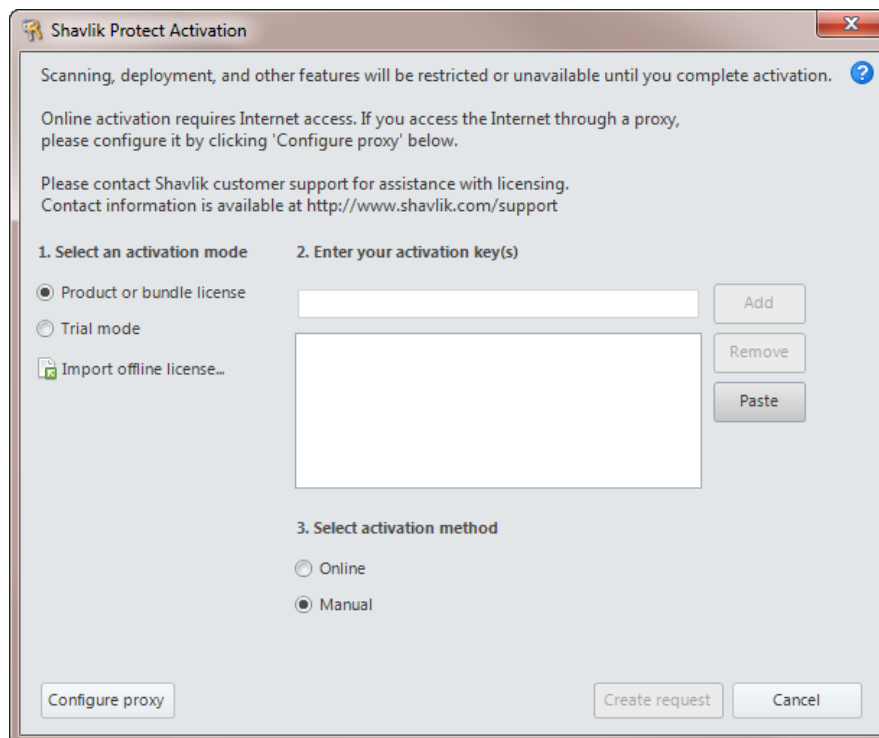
Shavlik Protect Activation

Scanning, deployment, and other features will be restricted or unavailable until you complete activation.

Online activation requires Internet access. If you access the Internet through a proxy, please configure it by clicking 'Configure proxy' below.

Please contact Shavlik customer support for assistance with licensing. Contact information is available at http://www.shavlik.com/support

1. Select an activation mode

Product or bundle license

Trial mode

Import offline license...

2. Enter your activation key(s)

Add

Remove

Paste

3. Select activation method

Online

Manual

Configure proxy

Create request

Cancel